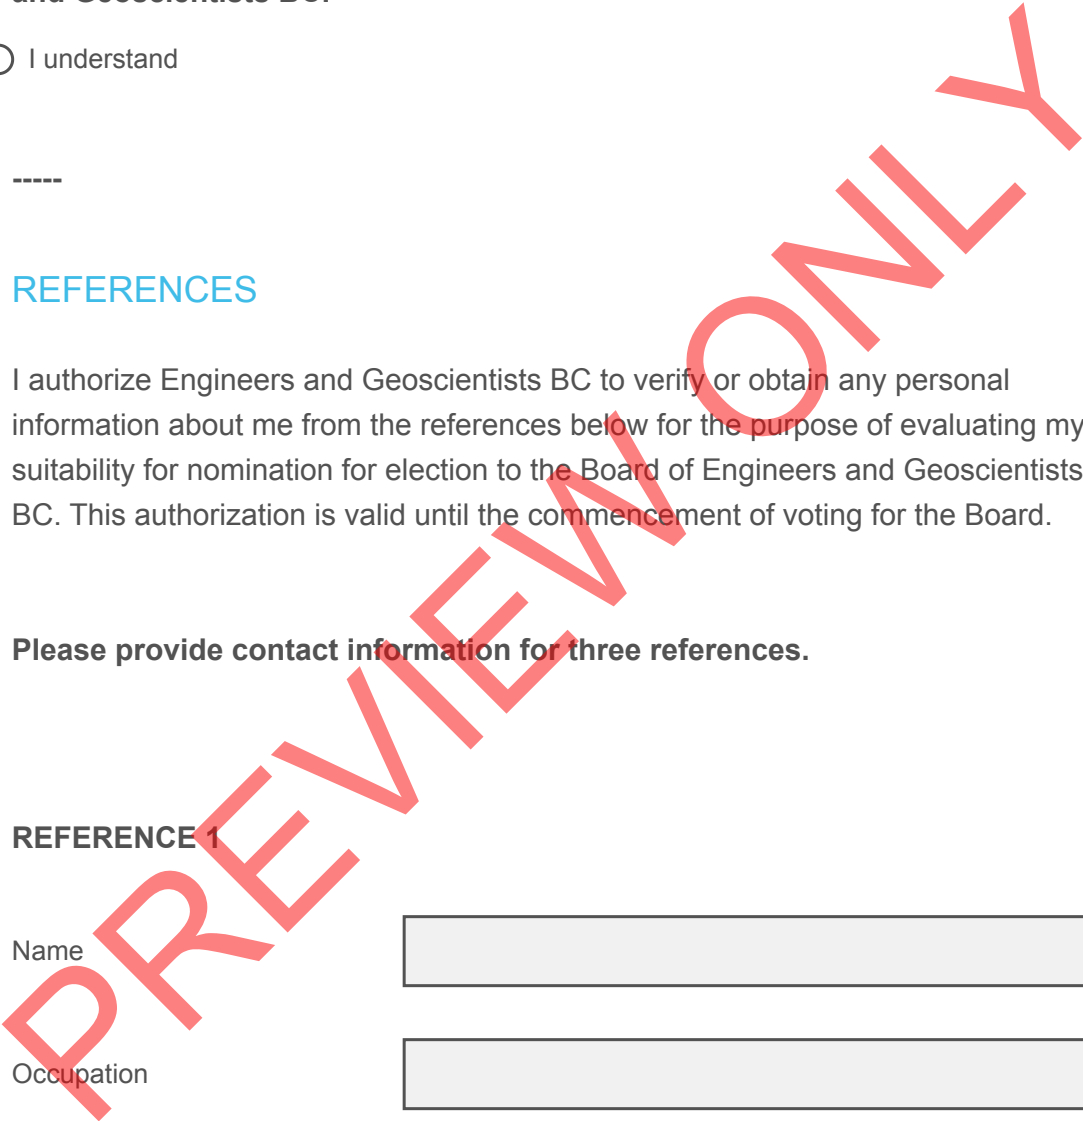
and Geoscientists BC.

I understand

-----

REFERENCES

I authorize Engineers and Geoscientists BC to verify or obtain any personal information about me from the references below for the purpose of evaluating my suitability for nomination for election to the Board of Engineers and Geoscientists BC. This authorization is valid until the commencement of voting for the Board.

**Please provide contact information for three references.**

**REFERENCE 1**

Name

Occupation

PREVIEW ONLY